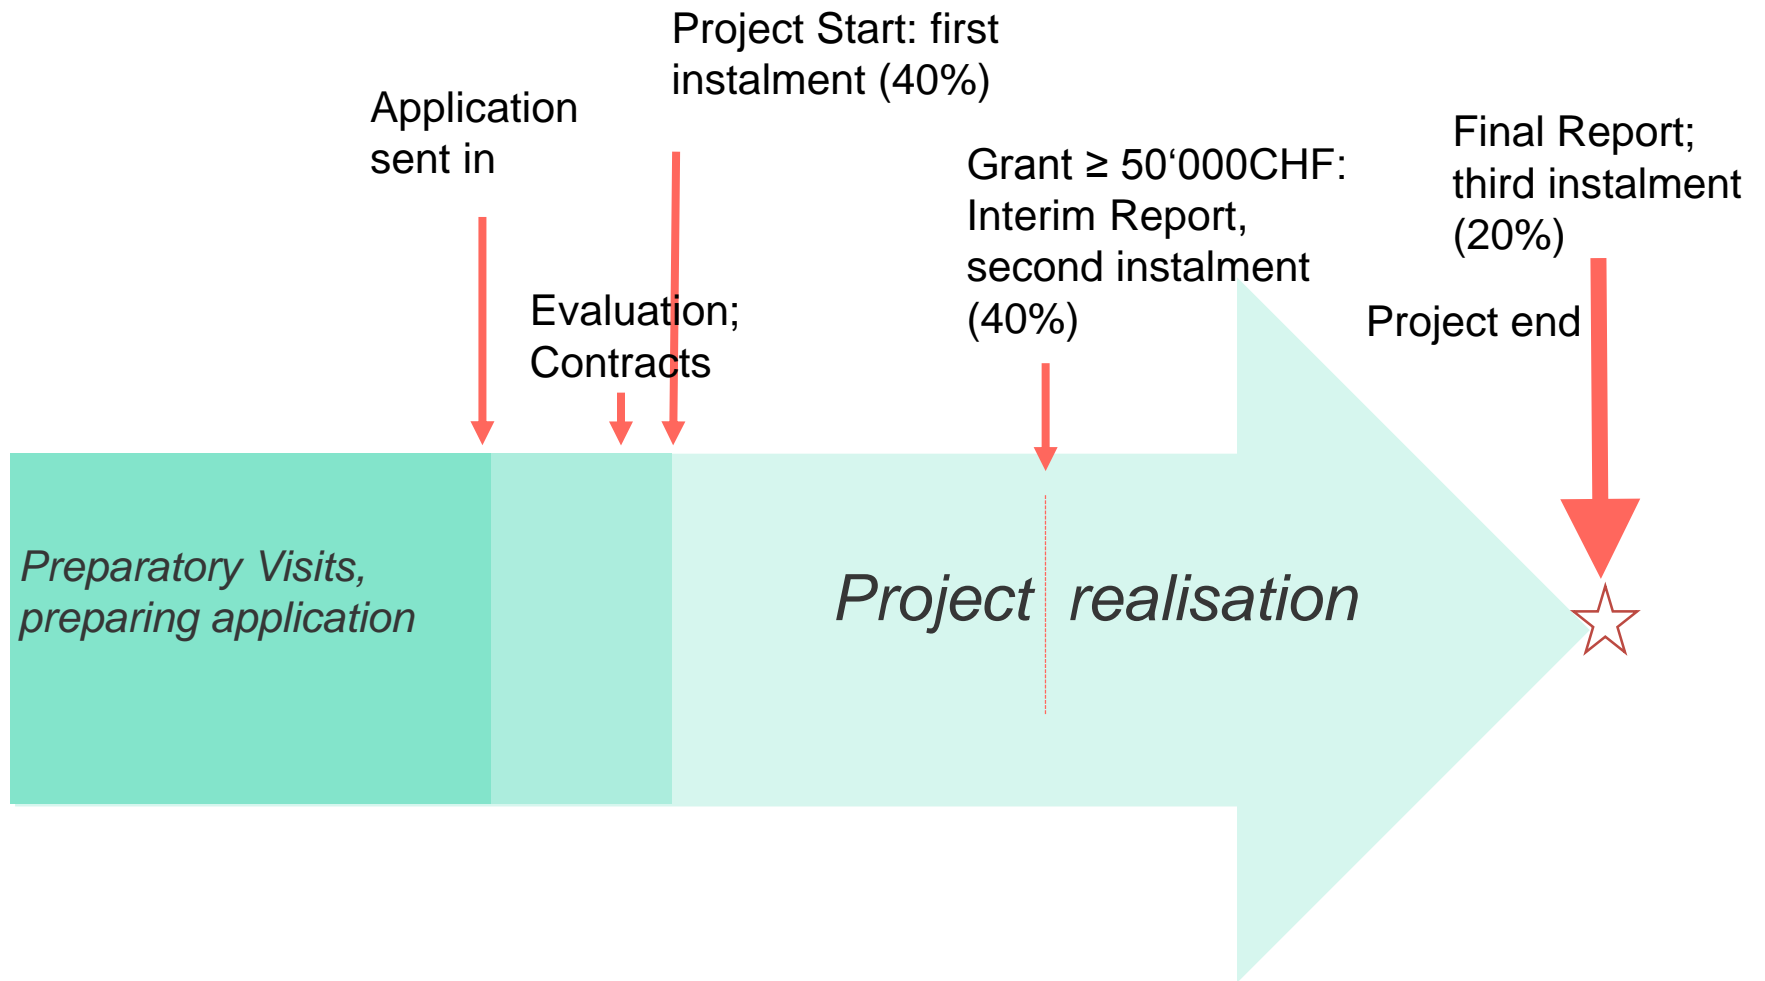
Project Start: first instalment (40%)

Application sent in

Final Report; third instalment (20%)

Grant ≥ 50‘000CHF: Interim Report, second instalment (40%)

Evaluation; Contracts

Project end

Preparatory Visits, preparing application

Project realisation